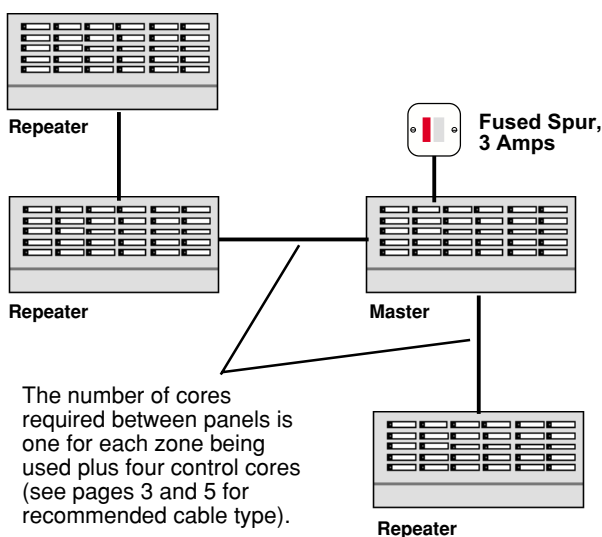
Repeater

Fused Spur, 3 Amps

Repeater

Master

The number of cores required between panels is one for each zone being used plus four control cores (see pages 3 and 5 for recommended cable type).

Repeater